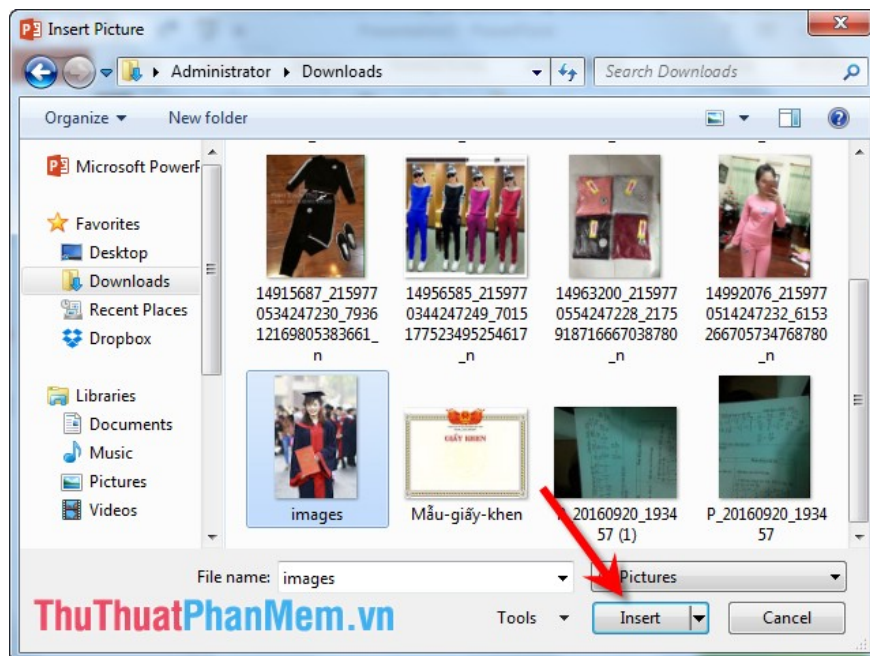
Insert Picture

Administrator ▸ Downloads

Search Downloads

Organize ▾ New folder

Microsoft PowerP

Favorites
Desktop
Downloads
Recent Places
Dropbox

Libraries
Documents
Music
Pictures
Videos

14915687_2159770534247230_793612169805383661_n

14956585_2159770344247249_7015177523495254617_n

14963200_2159770554247228_2175918716667038780_n

14992076_2159770514247232_6153266705734768780_n

images

GIẤY KHEN

Mẫu-giấy-khen

P_20160920_193457 (1)

P_20160920_193457

File name: images

Pictures

Tools ▾ Insert Cancel

ThuThuatPhanMem.vn